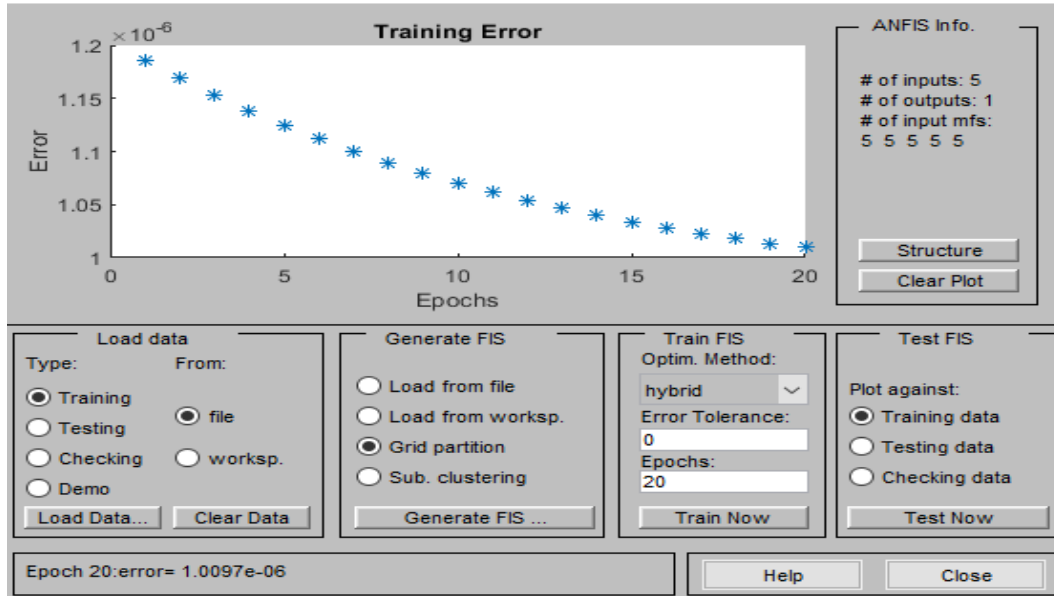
Training Error

$\times 10^{-6}$

1.2
1.15
1.1
1.05
1

Error

0 5 10 15 20

Epochs

ANFIS Info.

# of inputs: 5
# of outputs: 1
# of input mfs:
5 5 5 5 5

Structure
Clear Plot

Load data
Type:
Training
Testing
Checking
Demo
From:
file
worksp.
Load Data...
Clear Data

Generate FIS
Load from file
Load from worksp.
Grid partition
Sub. clustering
Generate FIS ...

Train FIS
Optim. Method:
hybrid
Error Tolerance:
0
Epochs:
20
Train Now

Test FIS
Plot against:
Training data
Testing data
Checking data
Test Now

Epoch 20:error= 1.0097e-06

Help
Close